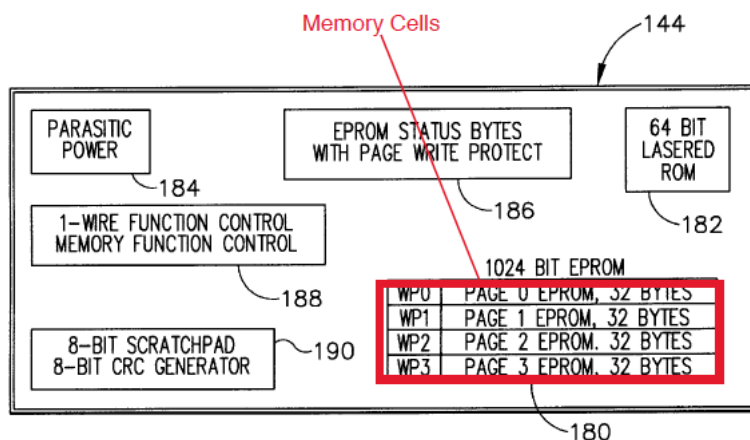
Memory Cells

144

PARASITIC POWER

184

EPROM STATUS BYTES WITH PAGE WRITE PROTECT

186

64 BIT LASERED ROM

182

1-WIRE FUNCTION CONTROL MEMORY FUNCTION CONTROL

188

1024 BIT EPROM

| WP0 | PAGE 0 EPROM, 32 BYTES |
|---|---|
| WP1 | PAGE 1 EPROM, 32 BYTES |
| WP2 | PAGE 2 EPROM, 32 BYTES |
| WP3 | PAGE 3 EPROM, 32 BYTES |

8-BIT SCRATCHPAD 8-BIT CRC GENERATOR

190

180